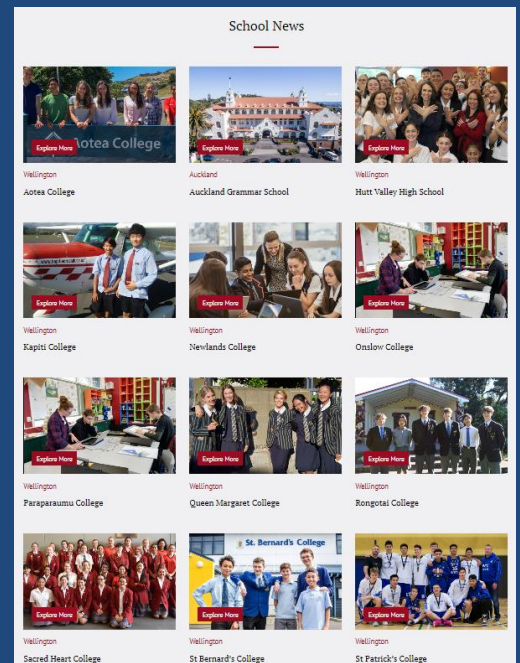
School News

Aotea College

Explore More

Wellington

Aotea College

Explore More

Auckland

Auckland Grammar School

Explore More

Wellington

Hutt Valley High School

Explore More

Wellington

Kapiti College

Explore More

Wellington

Newlands College

Explore More

Wellington

Onslow College

Explore More

Wellington

Paraparaumu College

Explore More

Wellington

Queen Margaret College

Explore More

Wellington

Rongotai College

Explore More

Wellington

Sacred Heart College

St. Bernard's College

Explore More

Wellington

St Bernard's College

Explore More

Wellington

St Patrick's College